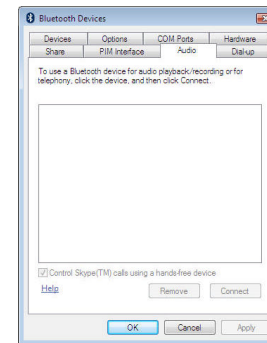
Bluetooth Devices

Devices
Options
COM Ports
Hardware
Share
PIM Interface
Audio
Dial-up

To use a Bluetooth device for audio playback/recording or for telephony, click the device, and then click Connect.

Control Skype(TM) calls using a hands-free device

Help
Remove
Connect

OK
Cancel
Apply